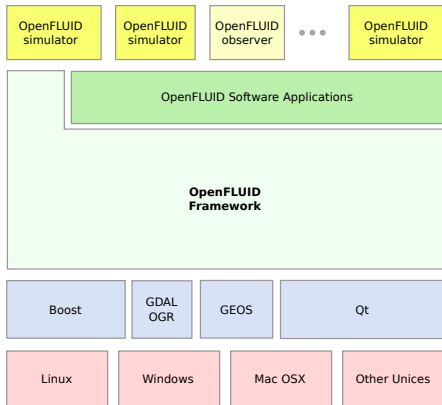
OpenFLUID simulator

OpenFLUID simulator

OpenFLUID observer

• • •

OpenFLUID simulator

OpenFLUID Software Applications

**OpenFLUID Framework**

Boost

GDAL OGR

GEOS

Qt

Linux

Windows

Mac OSX

Other Unices